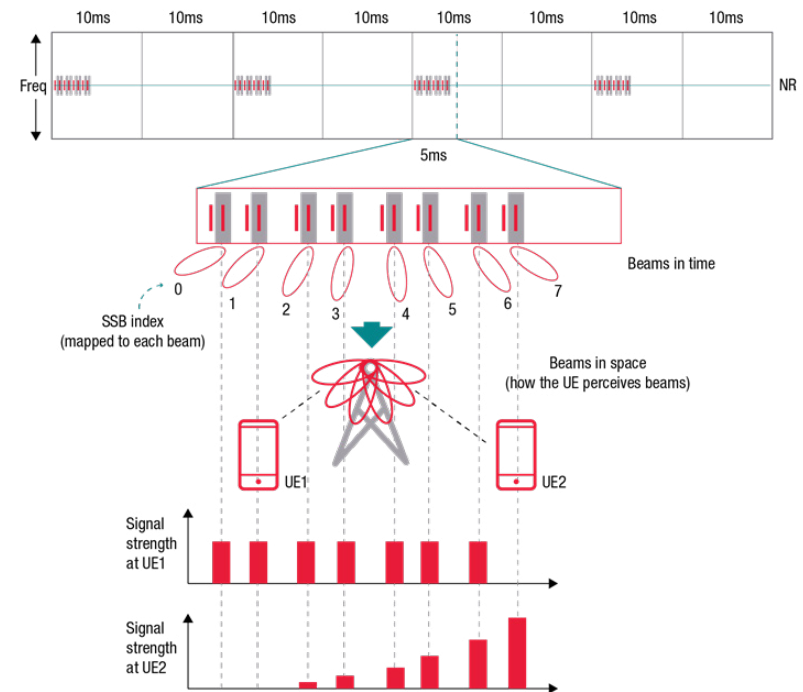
10ms 10ms 10ms 10ms 10ms 10ms 10ms 10ms

Freq

NR

5ms

Beams in time

0 1 2 3 4 5 6 7

SSB index (mapped to each beam)

Beams in space (how the UE perceives beams)

UE1

UE2

Signal strength at UE1

Signal strength at UE2